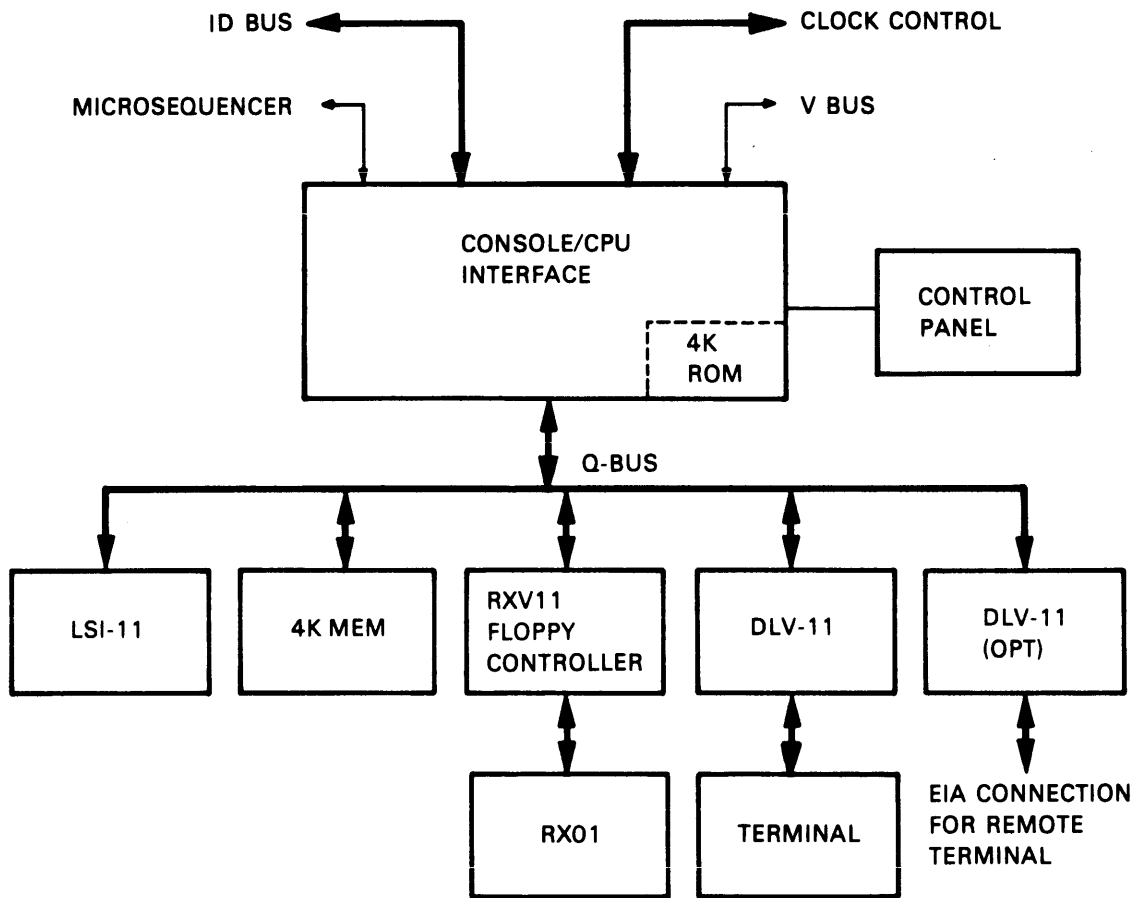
ID BUS

CLOCK CONTROL

MICROSEQUENCER

V BUS

CONSOLE/CPU INTERFACE

4K ROM

CONTROL PANEL

Q-BUS

LSI-11

4K MEM

RXV11 FLOPPY CONTROLLER

DLV-11

DLV-11 (OPT)

RX01

TERMINAL

EIA CONNECTION FOR REMOTE TERMINAL